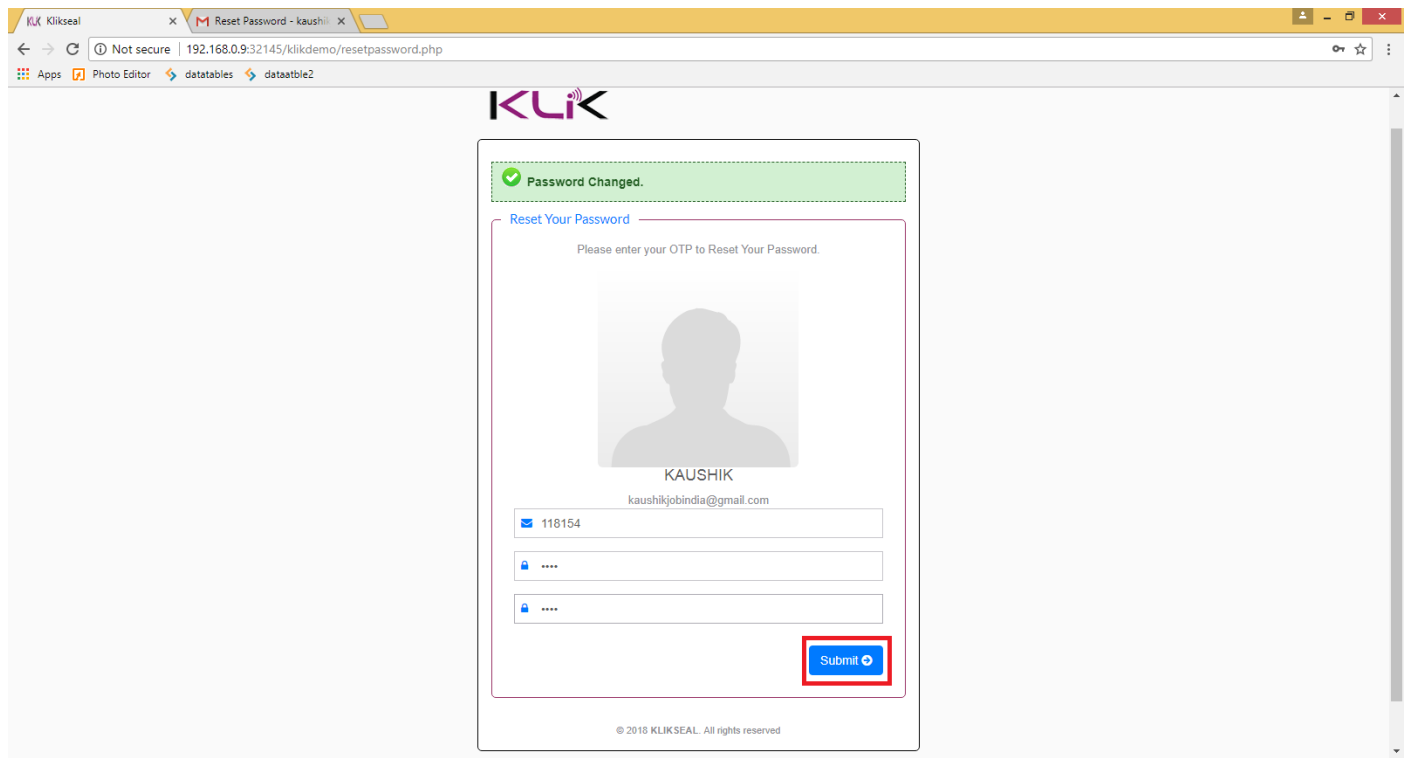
KLK Klikseal ×
M Reset Password - kaushi ×

Not secure | 192.168.0.9:32145/klikdemo/resetpassword.php

Apps Photo Editor datatables dataatble2

KLiK

Password Changed.

Reset Your Password

Please enter your OTP to Reset Your Password.

KAUSHIK

kaushikjobindia@gmail.com

118154

••••

••••

Submit

© 2018 KLIKSEAL. All rights reserved